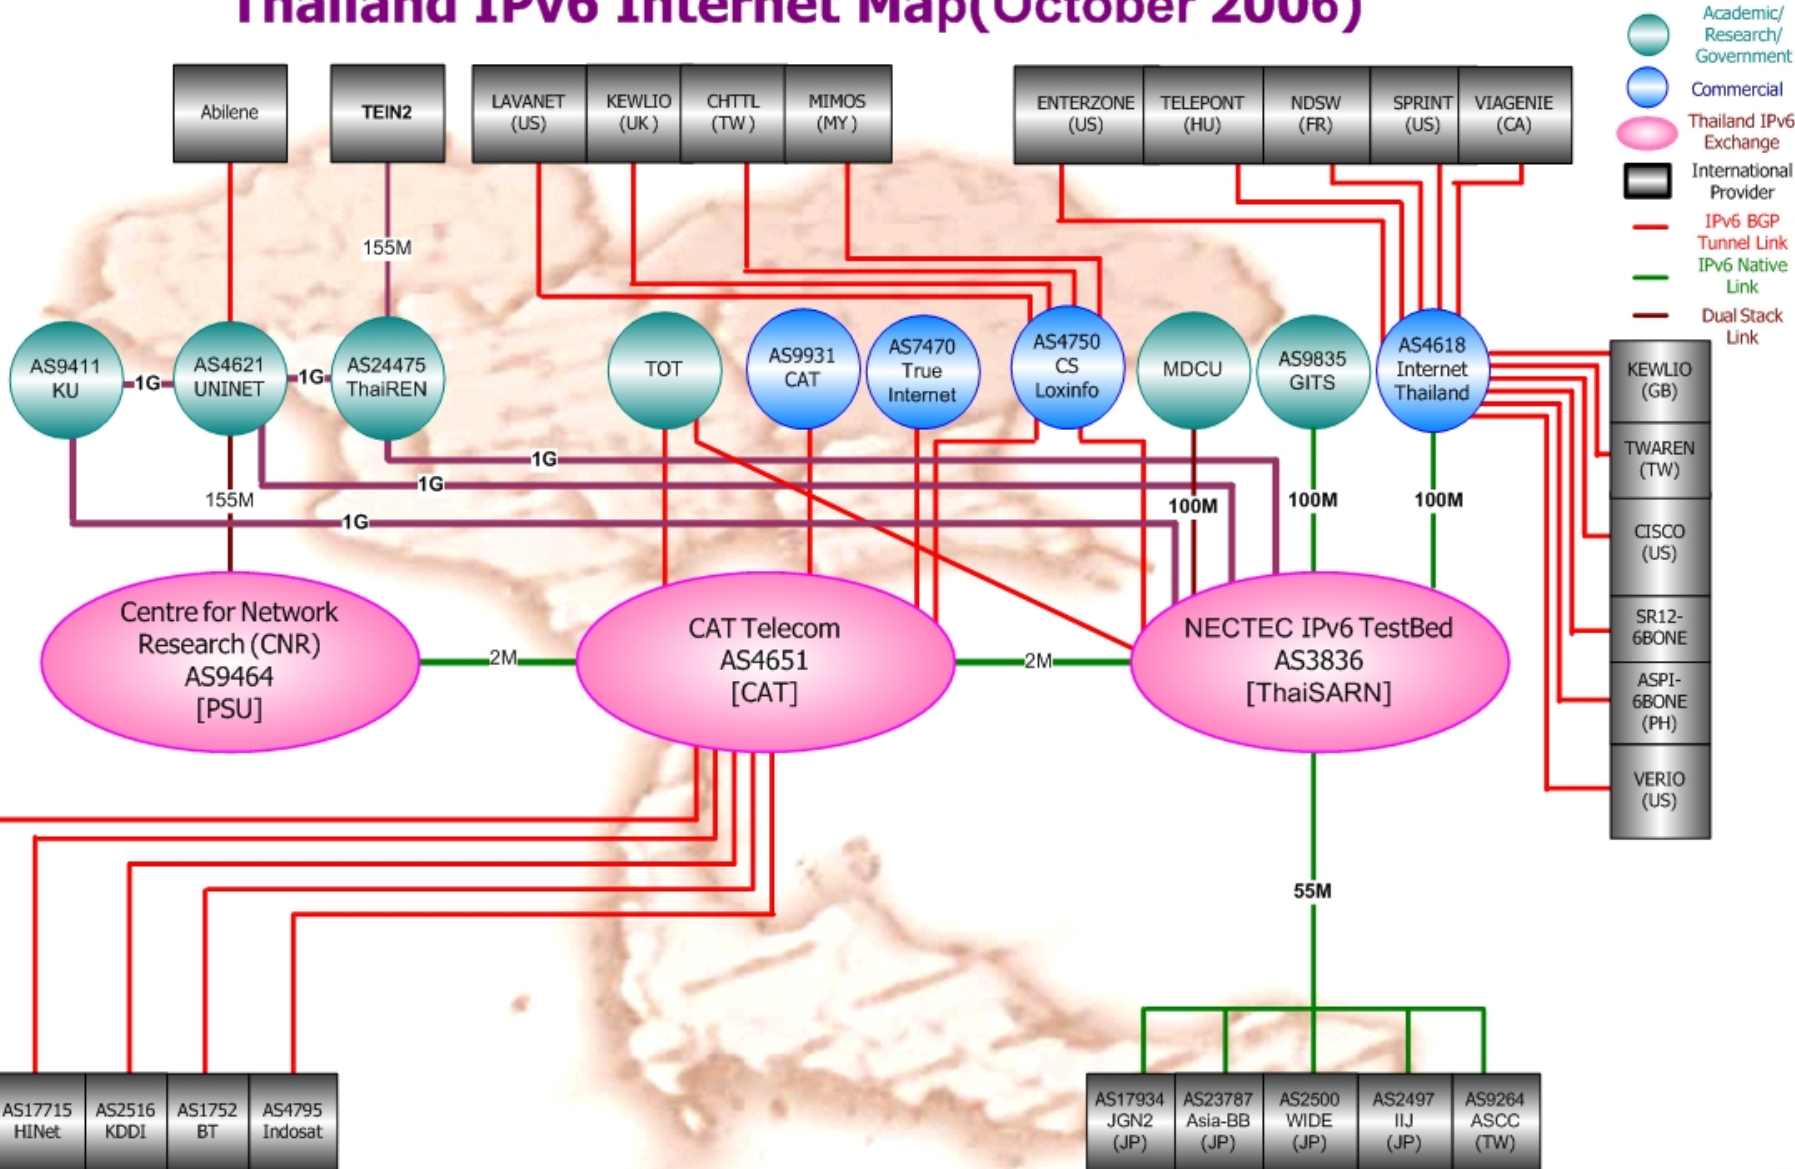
Thailand IPv6 Internet Map(October 2006)

Academic/ Research/ Government
Commercial
Thailand IPv6 Exchange
International Provider
IPv6 BGP Tunnel Link
IPv6 Native Link
Dual Stack Link

Abilene
TEIN2
LAVANET (US)
KEWLIO (UK)
CHTTL (TW)
MIMOS (MY)
ENTERZONE (US)
TELEPONT (HU)
NDSW (FR)
SPRINT (US)
VIAGENIE (CA)

155M

AS9411 KU
1G
AS4621 UNINET
1G
AS24475 ThaiREN
TOT
AS9931 CAT
AS7470 True Internet
AS4750 CS Loxinfo
MDCU
AS9835 GITS
AS4618 Internet Thailand

KEWLIO (GB)
TWAREN (TW)
CISCO (US)
SR12-6BONE
ASPI-6BONE (PH)
VERIO (US)

1G
1G
155M
1G
100M
100M
100M

Centre for Network Research (CNR) AS9464 [PSU]
2M
CAT Telecom AS4651 [CAT]
2M
NECTEC IPv6 TestBed AS3836 [ThaiSARN]

55M

AS17715 HINet
AS2516 KDDI
AS1752 BT
AS4795 Indosat

AS17934 JGN2 (JP)
AS23787 Asia-BB (JP)
AS2500 WIDE (JP)
AS2497 IIJ (JP)
AS9264 ASCC (TW)